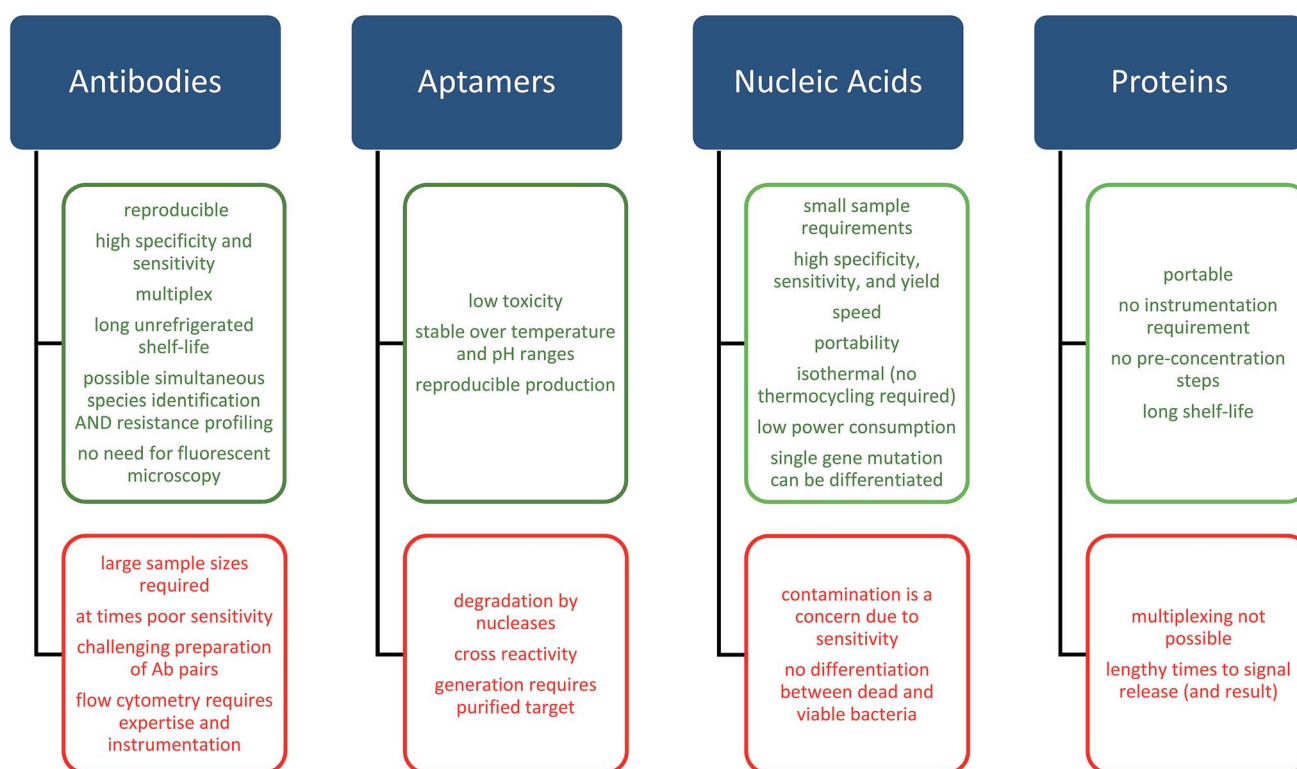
Antibodies

reproducible

high specificity and sensitivity

multiplex

long unrefrigerated shelf-life

possible simultaneous species identification AND resistance profiling

no need for fluorescent microscopy

large sample sizes required

at times poor sensitivity

challenging preparation of Ab pairs

flow cytometry requires expertise and instrumentation

Aptamers

low toxicity

stable over temperature and pH ranges

reproducible production

degradation by nucleases

cross reactivity

generation requires purified target

Nucleic Acids

small sample requirements

high specificity, sensitivity, and yield

speed

portability

isothermal (no thermocycling required)

low power consumption

single gene mutation can be differentiated

contamination is a concern due to sensitivity

no differentiation between dead and viable bacteria

Proteins

portable

no instrumentation requirement

no pre-concentration steps

long shelf-life

multiplexing not possible

lengthy times to signal release (and result)